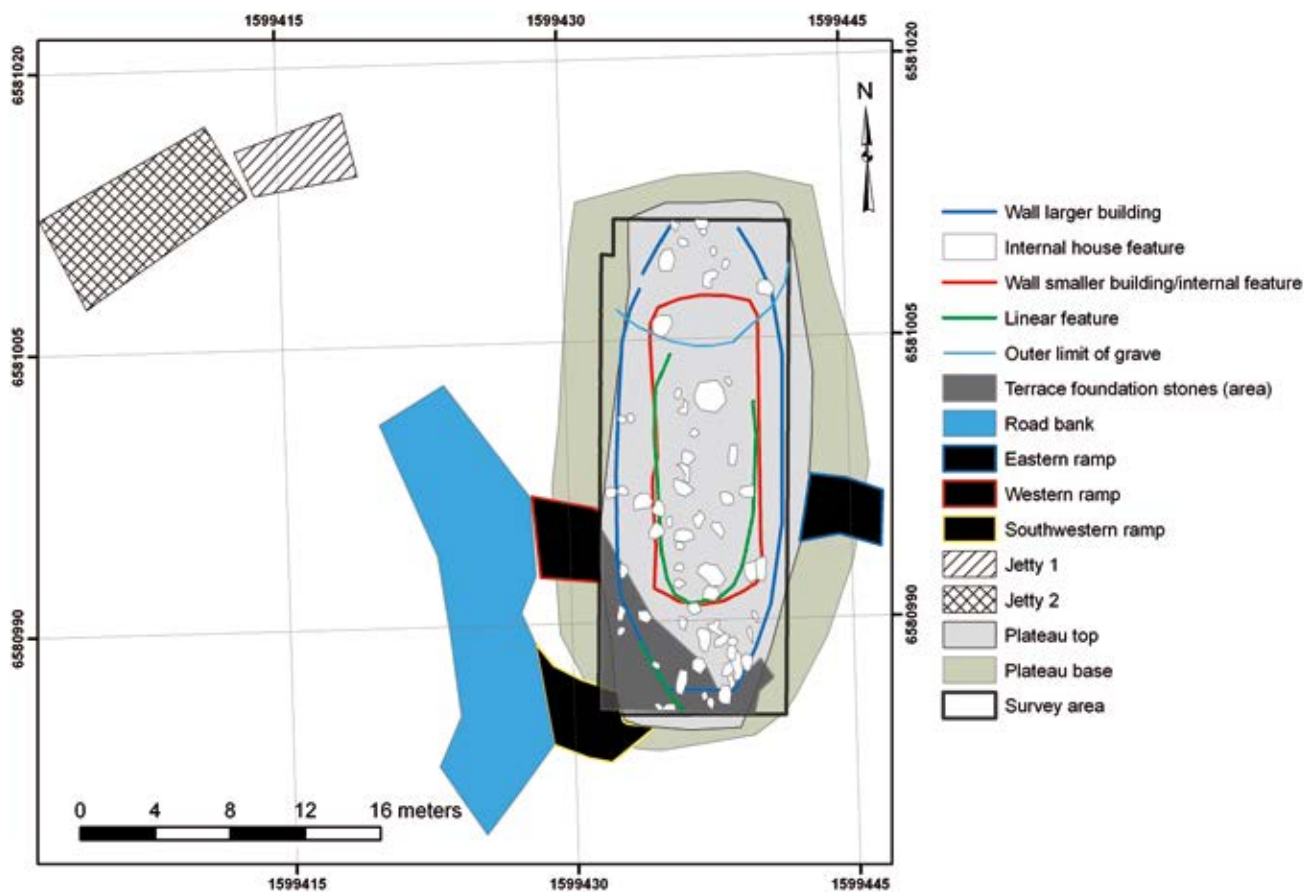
1599415 1599430 1599445

6581020

6581005

6580990

6581020

6581005

6580990

N

Wall larger building
Internal house feature
Wall smaller building/internal feature
Linear feature
Outer limit of grave
Terrace foundation stones (area)
Road bank
Eastern ramp
Western ramp
Southwestern ramp
Jetty 1
Jetty 2
Plateau top
Plateau base
Survey area

0 4 8 12 16 meters

1599415 1599430 1599445